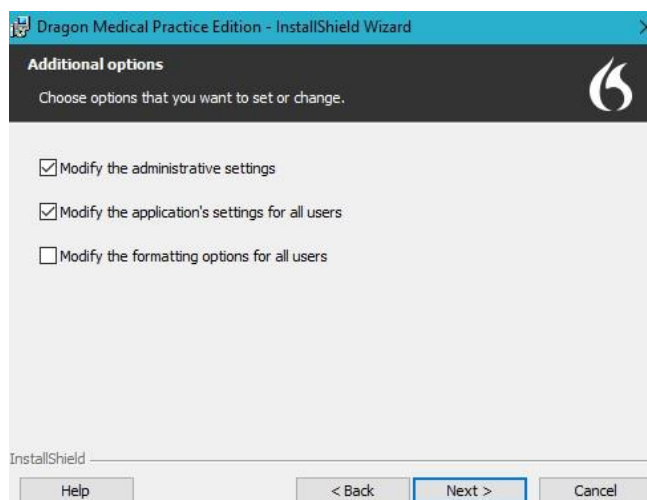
Dragon Medical Practice Edition - InstallShield Wizard

Additional options

Choose options that you want to set or change.

☑ Modify the administrative settings

☑ Modify the application's settings for all users

☐ Modify the formatting options for all users

InstallShield

Help

< Back

Next >

Cancel